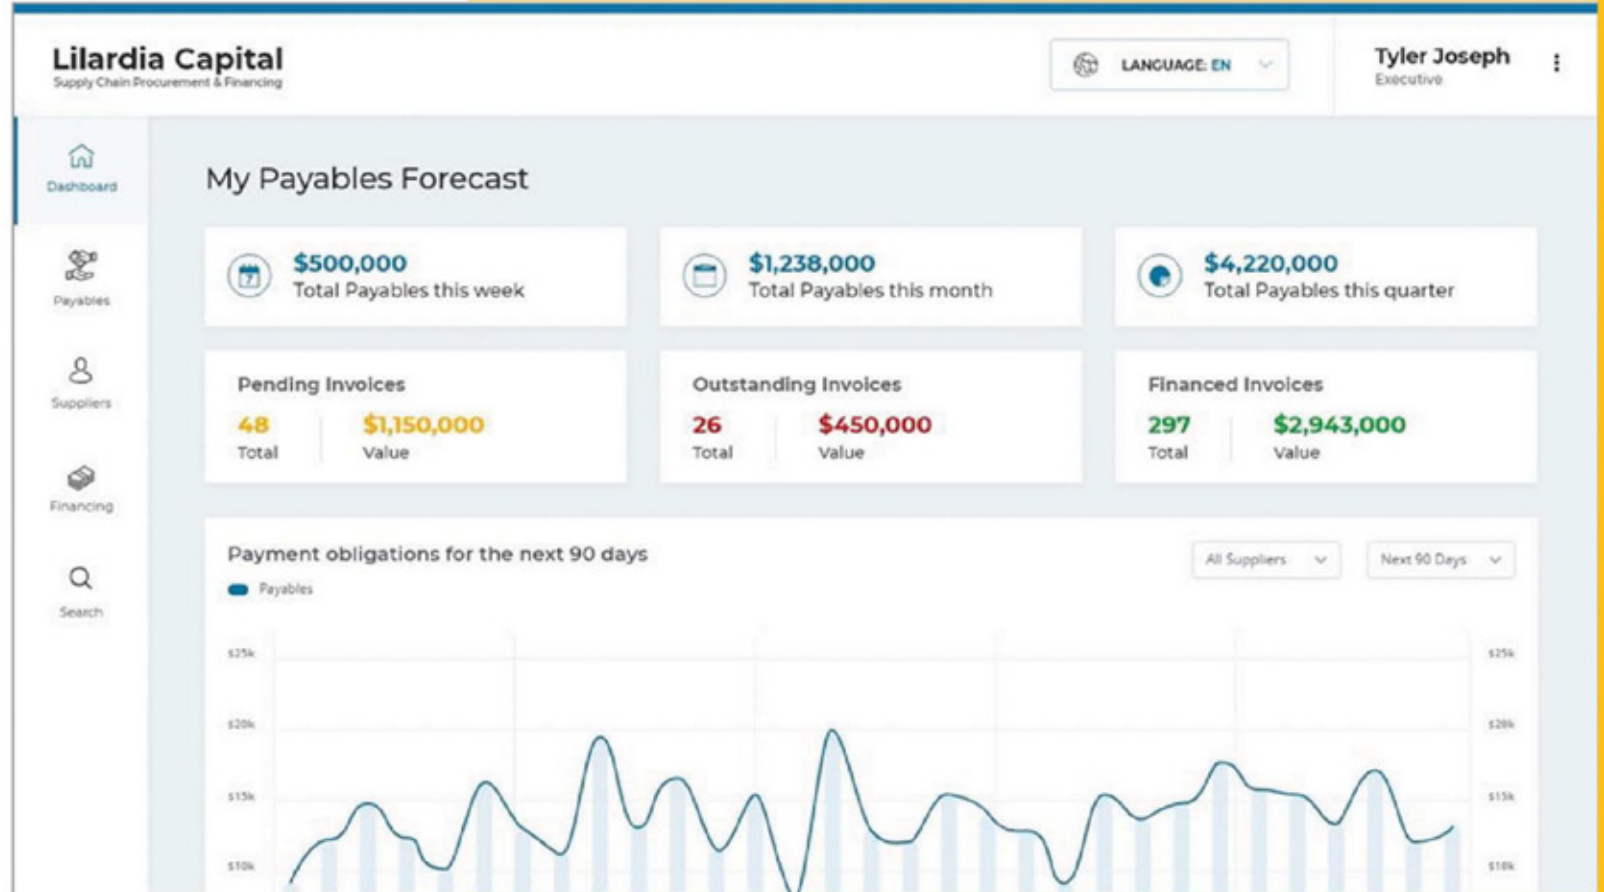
Lilardia Capital
Supply Chain Procurement & Financing

LANGUAGE: EN

Tyler Joseph
Executive

Dashboard

Payables

Suppliers

Financing

Search

My Payables Forecast

$500,000
Total Payables this week

$1,238,000
Total Payables this month

$4,220,000
Total Payables this quarter

Pending Invoices
48
Total
$1,150,000
Value

Outstanding Invoices
26
Total
$450,000
Value

Financed Invoices
297
Total
$2,943,000
Value

Payment obligations for the next 90 days
Payables

All Suppliers
Next 90 Days

$25k
$20k
$15k
$10k

$25k
$20k
$15k
$10k